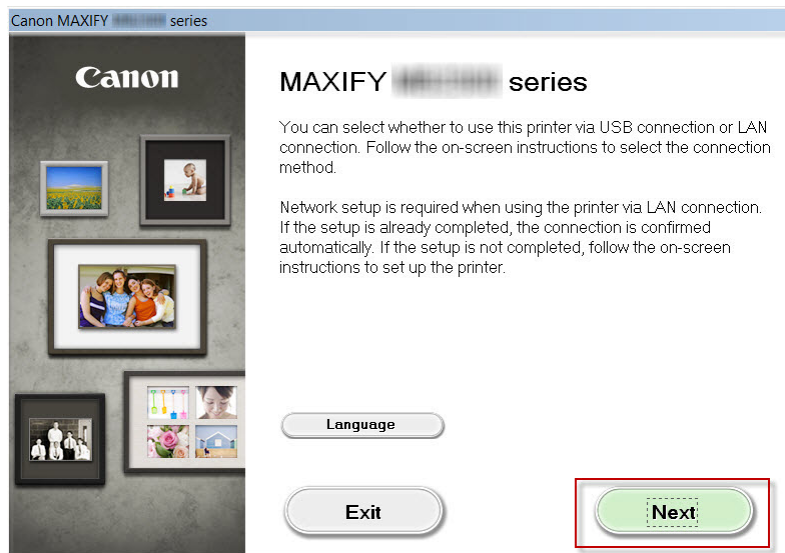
Canon MAXIFY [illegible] series

Canon

MAXIFY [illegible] series

You can select whether to use this printer via USB connection or LAN connection. Follow the on-screen instructions to select the connection method.

Network setup is required when using the printer via LAN connection. If the setup is already completed, the connection is confirmed automatically. If the setup is not completed, follow the on-screen instructions to set up the printer.

Language

Exit

Next